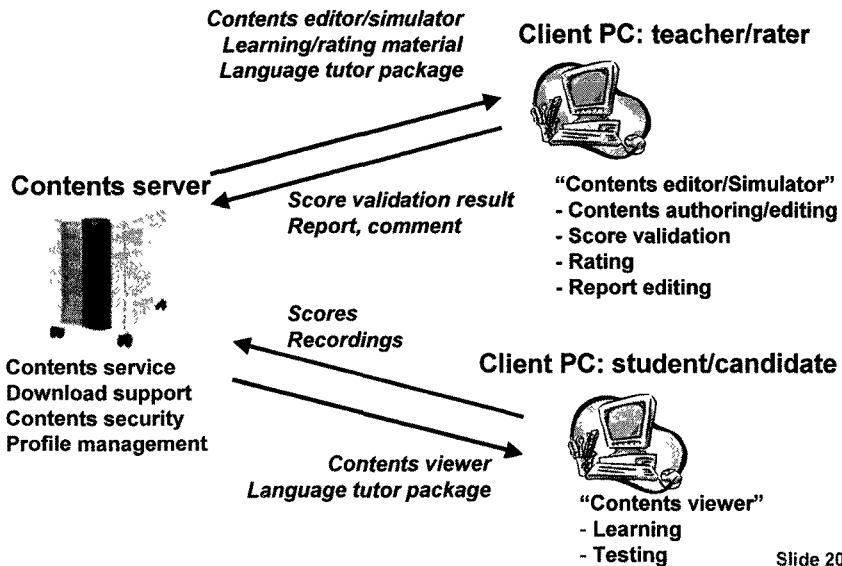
Contents editor/simulator
Learning/rating material
Language tutor package

Client PC: teacher/rater

Contents server

Score validation result
Report, comment

"Contents editor/Simulator"
- Contents authoring/editing
- Score validation
- Rating
- Report editing

Scores
Recordings

Contents service
Download support
Contents security
Profile management

Client PC: student/candidate

Contents viewer
Language tutor package

"Contents viewer"
- Learning
- Testing

Slide 20